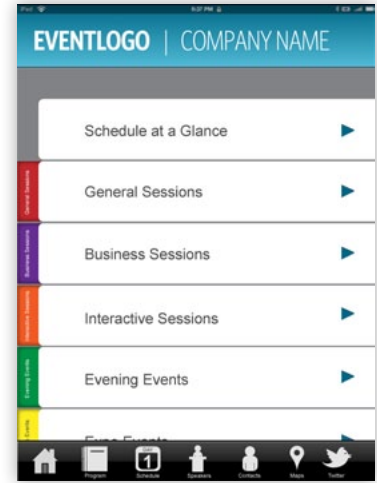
iPad 9:37 PM

EVENTLOGO | COMPANY NAME

Schedule at a Glance

General Sessions
General Sessions

Business Sessions
Business Sessions

Interactive Sessions
Interactive Sessions

Evening Events
Evening Events

Expo Events
Events

DAY 1

Program Schedule Speakers Contacts Maps Twitter